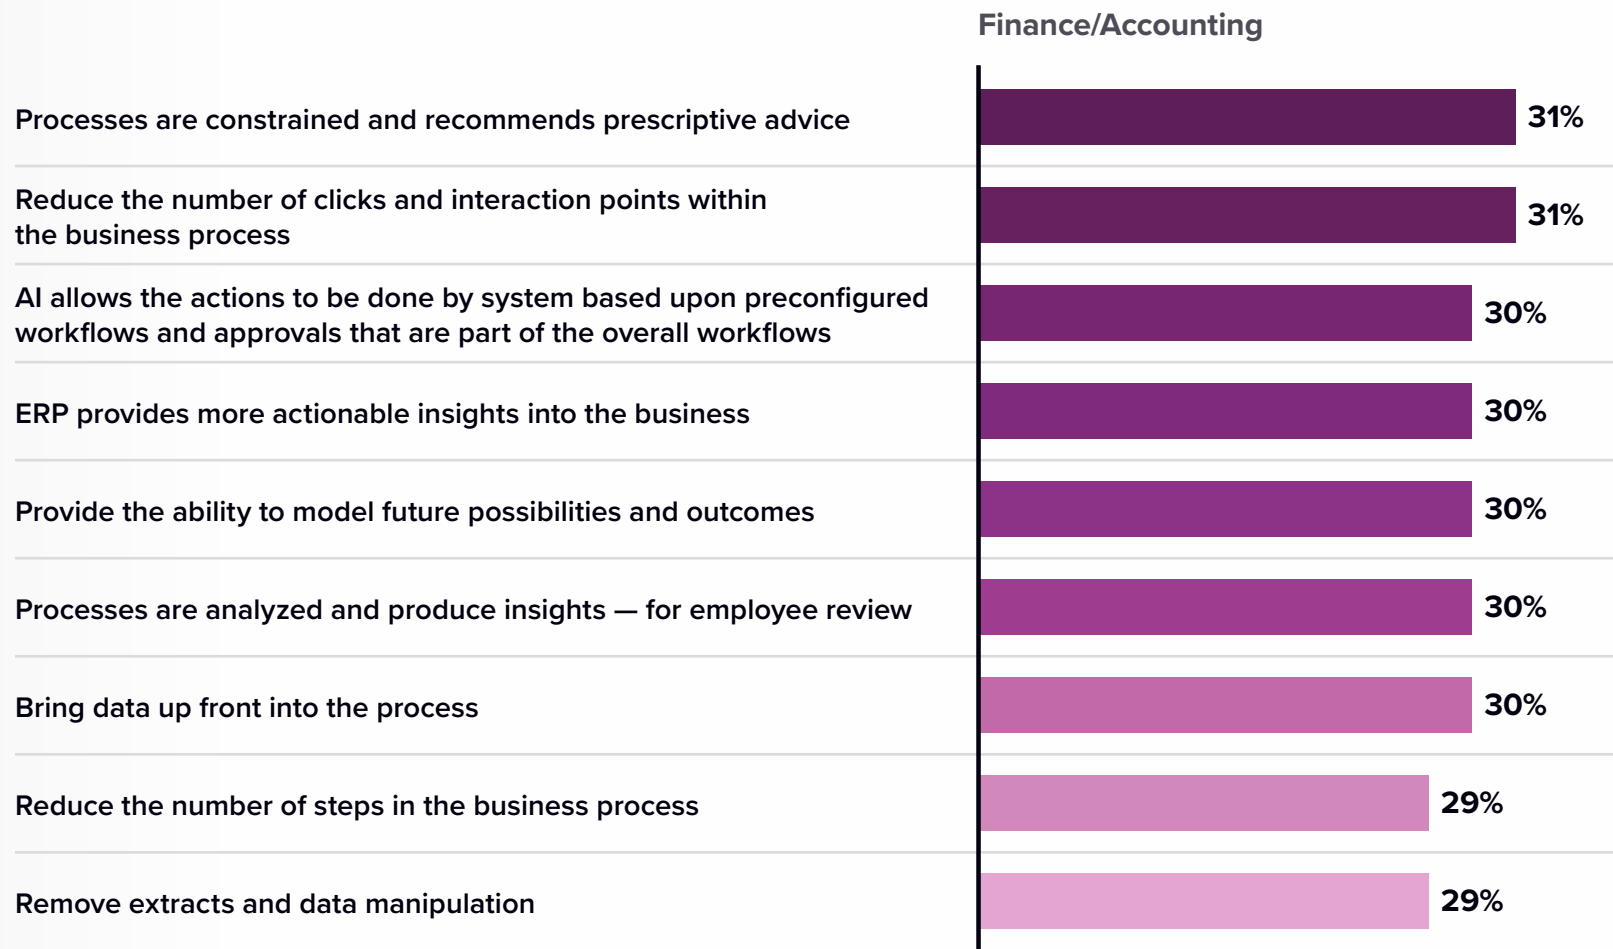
Finance/Accounting

Processes are constrained and recommends prescriptive advice 31%

Reduce the number of clicks and interaction points within the business process 31%

AI allows the actions to be done by system based upon preconfigured workflows and approvals that are part of the overall workflows 30%

ERP provides more actionable insights into the business 30%

Provide the ability to model future possibilities and outcomes 30%

Processes are analyzed and produce insights — for employee review 30%

Bring data up front into the process 30%

Reduce the number of steps in the business process 29%

Remove extracts and data manipulation 29%